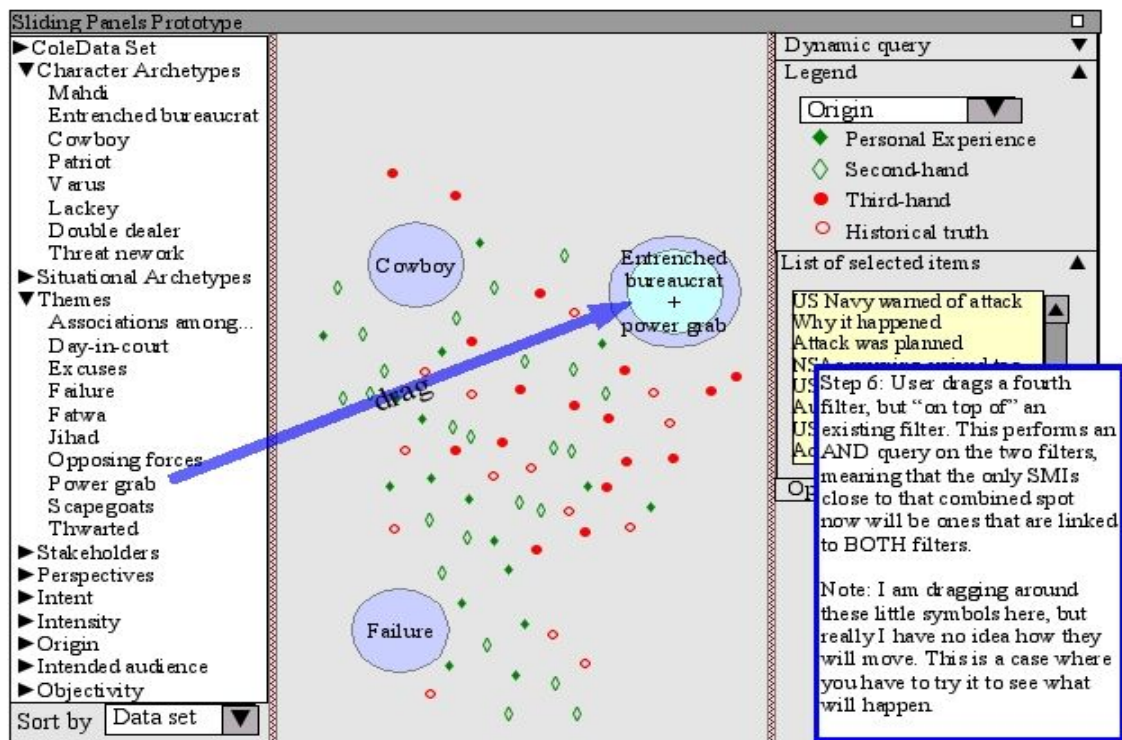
Sliding Panels Prototype

►ColeData Set
▼Character Archetypes
Mahdi
Entrenched bureaucrat
Cowboy
Patriot
Varus
Lackey
Double dealer
Threat nework
►Situational Archetypes
▼Themes
Associations among...
Day-in-court
Excuses
Failure
Fatwa
Jihad
Opposing forces
Power grab
Scapegoats
Thwarted
►Stakeholders
►Perspectives
►Intent
►Intensity
►Origin
►Intended audience
►Objectivity

Sort by Data set

Cowboy

Entrenched bureaucrat + power grab

drag

Failure

Dynamic query
Legend
Origin
Personal Experience
Second-hand
Third-hand
Historical truth
List of selected items
US Navy warned of attack
Why it happened
Attack was planned
NS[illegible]
US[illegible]
Au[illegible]
US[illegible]
Ac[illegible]
Op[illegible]

Step 6: User drags a fourth filter, but "on top of" an existing filter. This performs an AND query on the two filters, meaning that the only SMIs close to that combined spot now will be ones that are linked to BOTH filters.

Note: I am dragging around these little symbols here, but really I have no idea how they will move. This is a case where you have to try it to see what will happen.